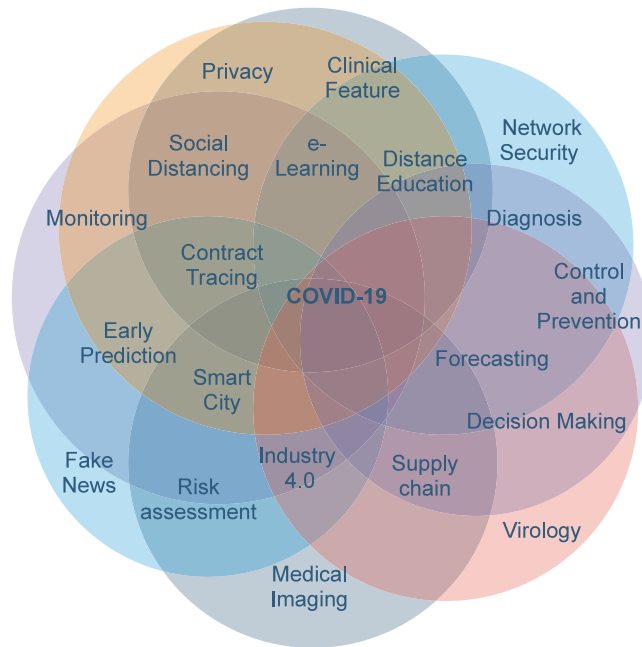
Privacy
Clinical Feature
Network Security
Social Distancing
e-Learning
Distance Education
Monitoring
Diagnosis
Contract Tracing
COVID-19
Control and Prevention
Early Prediction
Smart City
Forecasting
Decision Making
Fake News
Risk assessment
Industry 4.0
Supply chain
Virology
Medical Imaging